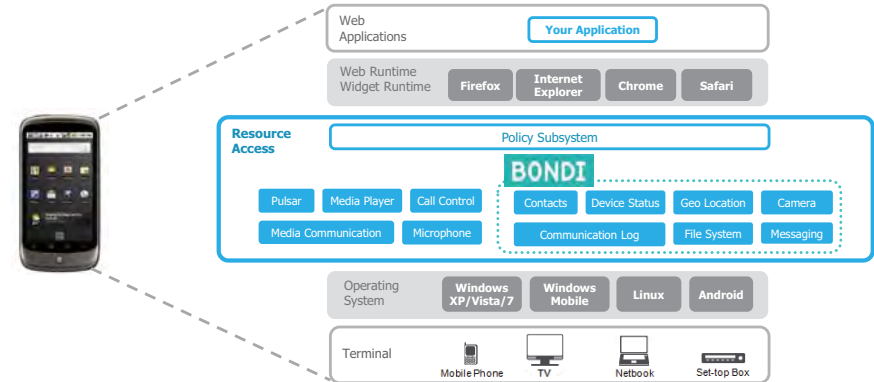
Web Applications

Your Application

Web Runtime Widget Runtime

Firefox

Internet Explorer

Chrome

Safari

Resource Access

Policy Subsystem

BONDI

Pulsar

Media Player

Call Control

Contacts

Device Status

Geo Location

Camera

Media Communication

Microphone

Communication Log

File System

Messaging

Operating System

Windows XP/Vista/7

Windows Mobile

Linux

Android

Terminal

Mobile Phone

TV

Netbook

Set-top Box